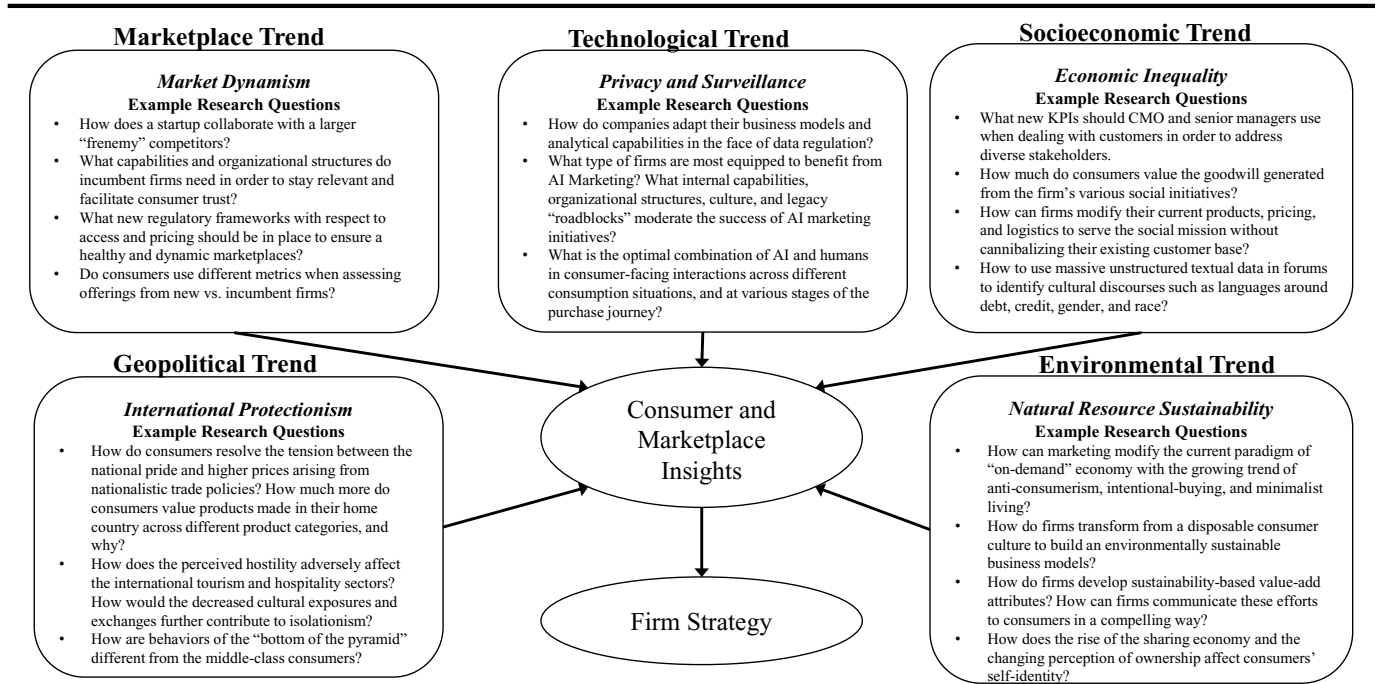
Marketplace Trend

Market Dynamism
Example Research Questions
• How does a startup collaborate with a larger "frenemy" competitors?
• What capabilities and organizational structures do incumbent firms need in order to stay relevant and facilitate consumer trust?
• What new regulatory frameworks with respect to access and pricing should be in place to ensure a healthy and dynamic marketplaces?
• Do consumers use different metrics when assessing offerings from new vs. incumbent firms?

Technological Trend

Privacy and Surveillance
Example Research Questions
• How do companies adapt their business models and analytical capabilities in the face of data regulation?
• What type of firms are most equipped to benefit from AI Marketing? What internal capabilities, organizational structures, culture, and legacy "roadblocks" moderate the success of AI marketing initiatives?
• What is the optimal combination of AI and humans in consumer-facing interactions across different consumption situations, and at various stages of the purchase journey?

Socioeconomic Trend

Economic Inequality
Example Research Questions
• What new KPIs should CMO and senior managers use when dealing with customers in order to address diverse stakeholders.
• How much do consumers value the goodwill generated from the firm's various social initiatives?
• How can firms modify their current products, pricing, and logistics to serve the social mission without cannibalizing their existing customer base?
• How to use massive unstructured textual data in forums to identify cultural discourses such as languages around debt, credit, gender, and race?

Geopolitical Trend

International Protectionism
Example Research Questions
• How do consumers resolve the tension between the national pride and higher prices arising from nationalistic trade policies? How much more do consumers value products made in their home country across different product categories, and why?
• How does the perceived hostility adversely affect the international tourism and hospitality sectors? How would the decreased cultural exposures and exchanges further contribute to isolationism?
• How are behaviors of the "bottom of the pyramid" different from the middle-class consumers?

Consumer and Marketplace Insights

Firm Strategy

Environmental Trend

Natural Resource Sustainability
Example Research Questions
• How can marketing modify the current paradigm of "on-demand" economy with the growing trend of anti-consumerism, intentional-buying, and minimalist living?
• How do firms transform from a disposable consumer culture to build an environmentally sustainable business models?
• How do firms develop sustainability-based value-add attributes? How can firms communicate these efforts to consumers in a compelling way?
• How does the rise of the sharing economy and the changing perception of ownership affect consumers' self-identity?